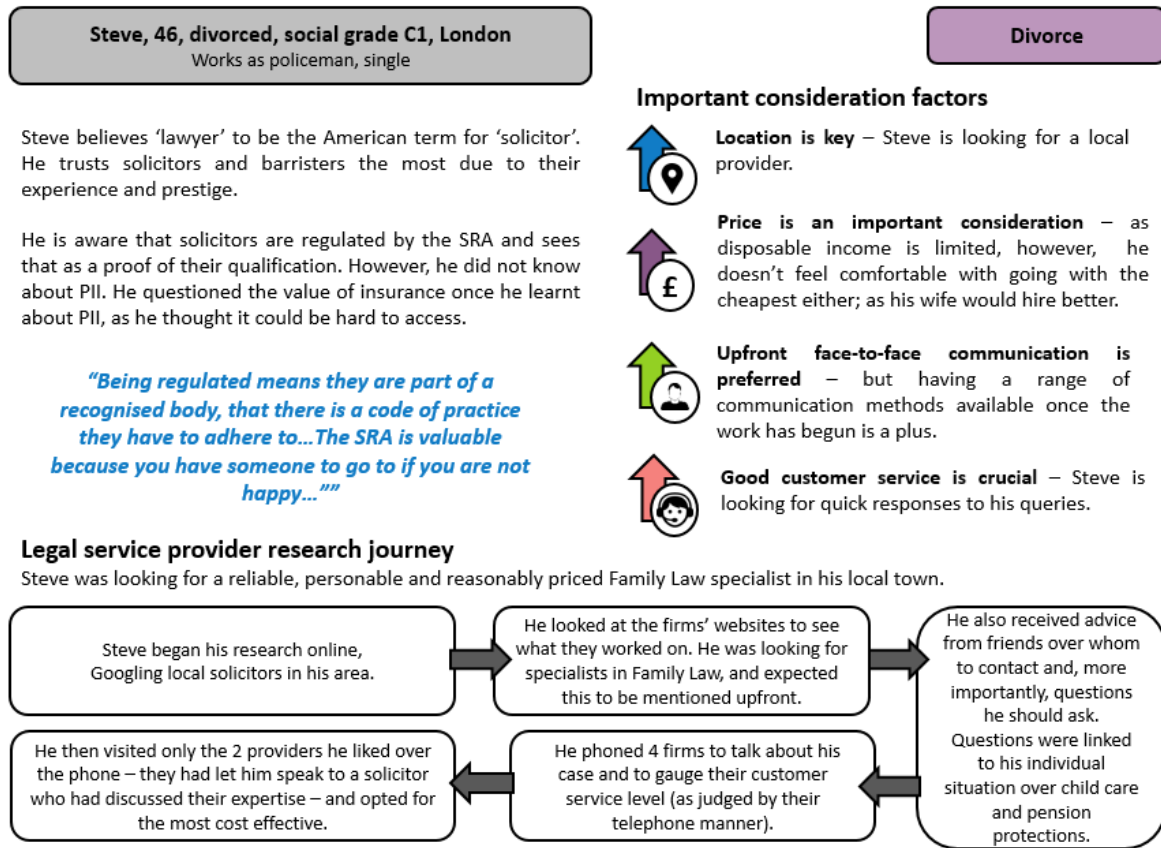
**Steve, 46, divorced, social grade C1, London**
Works as policeman, single

Divorce

Steve believes 'lawyer' to be the American term for 'solicitor'. He trusts solicitors and barristers the most due to their experience and prestige.

He is aware that solicitors are regulated by the SRA and sees that as a proof of their qualification. However, he did not know about PII. He questioned the value of insurance once he learnt about PII, as he thought it could be hard to access.

*"Being regulated means they are part of a recognised body, that there is a code of practice they have to adhere to…The SRA is valuable because you have someone to go to if you are not happy…""*

**Important consideration factors**

**Location is key** – Steve is looking for a local provider.

£

**Price is an important consideration** – as disposable income is limited, however, he doesn't feel comfortable with going with the cheapest either; as his wife would hire better.

**Upfront face-to-face communication is preferred** – but having a range of communication methods available once the work has begun is a plus.

**Good customer service is crucial** – Steve is looking for quick responses to his queries.

**Legal service provider research journey**
Steve was looking for a reliable, personable and reasonably priced Family Law specialist in his local town.

Steve began his research online, Googling local solicitors in his area.

He looked at the firms' websites to see what they worked on. He was looking for specialists in Family Law, and expected this to be mentioned upfront.

He also received advice from friends over whom to contact and, more importantly, questions he should ask. Questions were linked to his individual situation over child care and pension protections.

He phoned 4 firms to talk about his case and to gauge their customer service level (as judged by their telephone manner).

He then visited only the 2 providers he liked over the phone – they had let him speak to a solicitor who had discussed their expertise – and opted for the most cost effective.